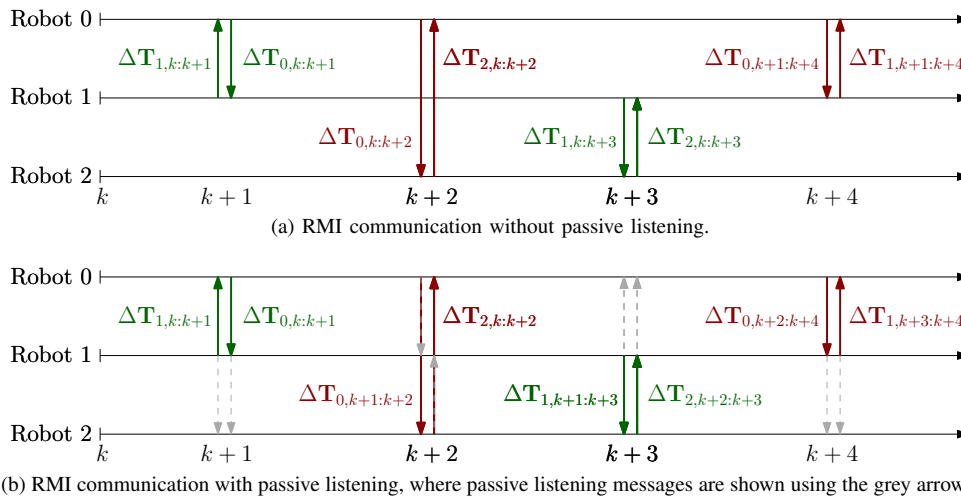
Robot 0
$\Delta\mathbf{T}_{1,k:k+1}$ $\Delta\mathbf{T}_{0,k:k+1}$
$\Delta\mathbf{T}_{2,k:k+2}$
$\Delta\mathbf{T}_{0,k+1:k+4}$ $\Delta\mathbf{T}_{1,k+1:k+4}$
Robot 1
$\Delta\mathbf{T}_{0,k:k+2}$
$\Delta\mathbf{T}_{1,k:k+3}$ $\Delta\mathbf{T}_{2,k:k+3}$
Robot 2
$k$ $k+1$ $k+2$ $k+3$ $k+4$
(a) RMI communication without passive listening.

Robot 0
$\Delta\mathbf{T}_{1,k:k+1}$ $\Delta\mathbf{T}_{0,k:k+1}$
$\Delta\mathbf{T}_{2,k:k+2}$
$\Delta\mathbf{T}_{0,k+2:k+4}$ $\Delta\mathbf{T}_{1,k+3:k+4}$
Robot 1
$\Delta\mathbf{T}_{0,k+1:k+2}$
$\Delta\mathbf{T}_{1,k+1:k+3}$ $\Delta\mathbf{T}_{2,k+2:k+3}$
Robot 2
$k$ $k+1$ $k+2$ $k+3$ $k+4$
(b) RMI communication with passive listening, where passive listening messages are shown using the grey arrow